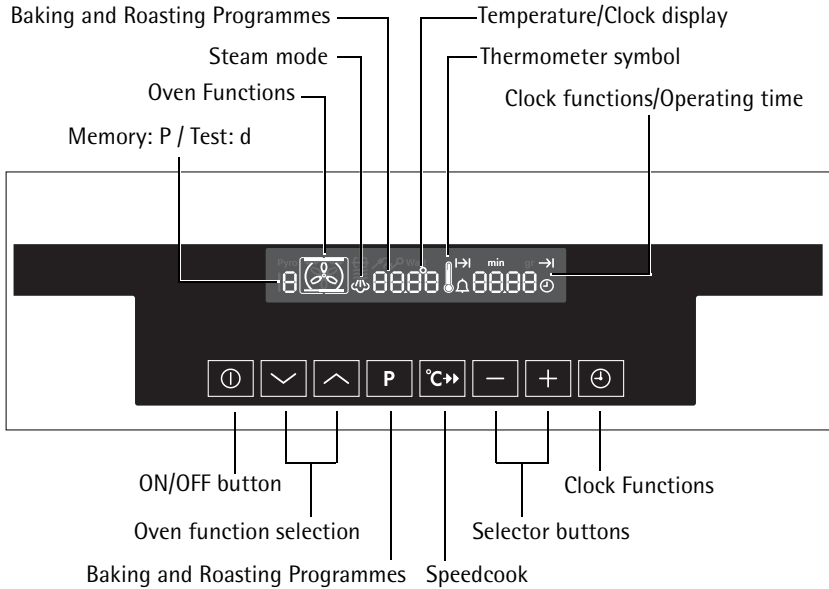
Baking and Roasting Programmes
Temperature/Clock display
Steam mode
Thermometer symbol
Oven Functions
Clock functions/Operating time
Memory: P / Test: d

Pyro
We
8
88.88
88.88
min
gr

P
°C

ON/OFF button
Clock Functions
Oven function selection
Selector buttons
Baking and Roasting Programmes
Speedcook